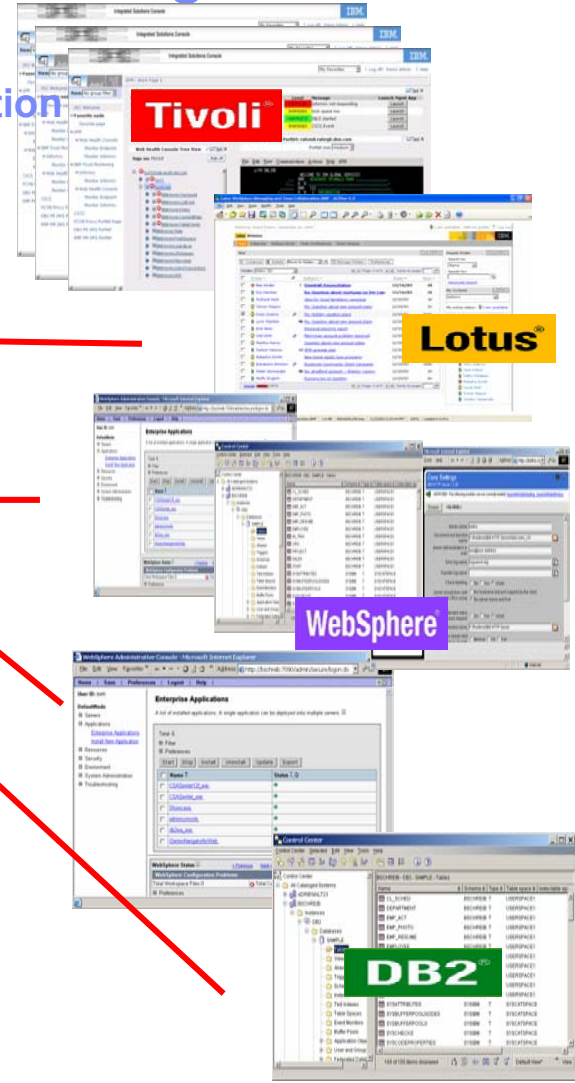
Integrated Solutions Console
IBM
Integrated Solutions Console
IBM
Integrated Solutions Console
IBM
tion
Tivoli
Web Health Console Tree View
Lotus
WebSphere Administrative Console - Microsoft Internet Explorer
Enterprise Applications
Control Center
WebSphere
WebSphere Administrative Console - Microsoft Internet Explorer
File Edit View Favorites Tools Help
Address http://bschreib:7090/admin/secure/logon.do
Home | Save | Preferences | Logout | Help
User ID: bsch
DefaultNode
Servers
Applications
Enterprise Applications
Install New Application
Resources
Security
Environment
System Administration
Troubleshooting
Enterprise Applications
A list of installed applications. A single application can be deployed onto multiple servers.
Total: 6
Filter
Preferences
Start Stop Install Uninstall Update Export
Name
Status
WebSphere Status
WebSphere Configuration Problems
Total Workspace Files 0
Preferences
Control Center
Control Center Selected Edit View Tools Help
Control Center
All Cataloged Systems
BSCHREIB
Instances
DB2
Databases
SAMPLE
Name
CL_SCHED
DEPARTMENT
EMP_ACT
EMP_PHOTO
EMP_RESUME
EMPLOYEE
BSCHREIB
USERSPACE1
DB2
SYSSTATTRIBUTES
SYSIBM
SYSCATSPACE
Table Spaces
Event Monitors
Buffer Pools
Application Objects
User and Group Objects